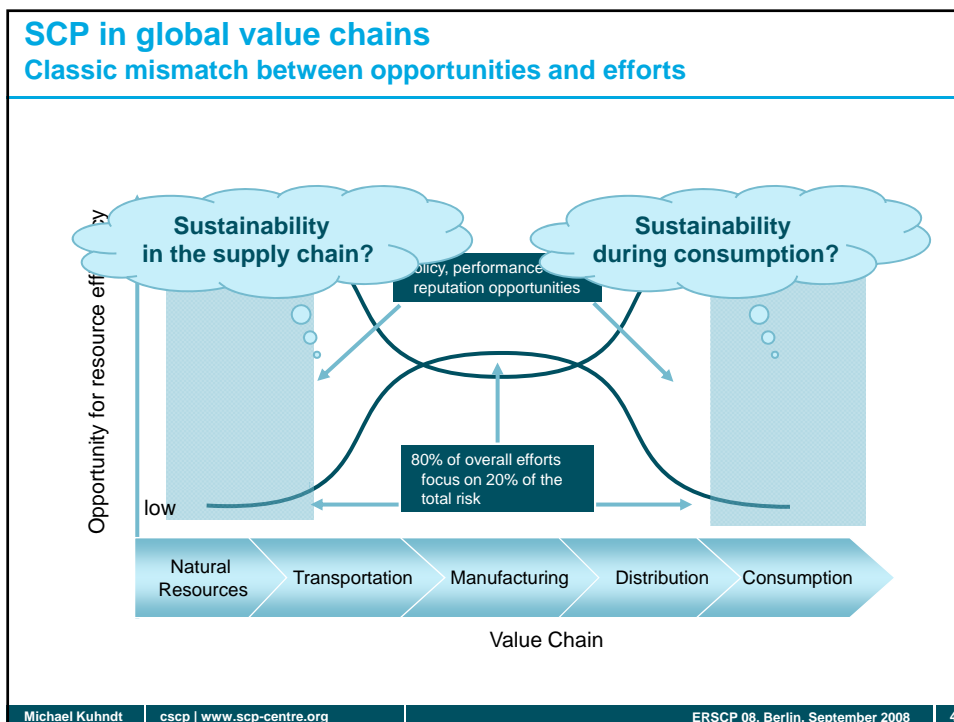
SCP in global value chains
Classic mismatch between opportunities and efforts

Sustainability in the supply chain?

Sustainability during consumption?

Opportunity for resource eff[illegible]cy

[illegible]olicy, performance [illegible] reputation opportunities

80% of overall efforts focus on 20% of the total risk

low

Natural Resources

Transportation

Manufacturing

Distribution

Consumption

Value Chain

Michael Kuhndt | cscp | www.scp-centre.org | ERSCP 08, Berlin, September 2008 | 4